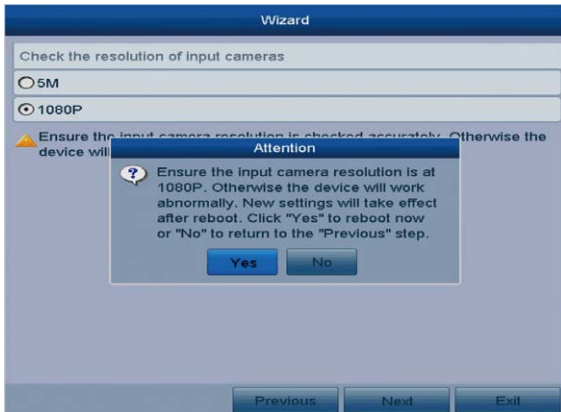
Wizard

Check the resolution of input cameras

5M

1080P

Ensure the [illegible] Otherwise the device wil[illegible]

Attention

Ensure the input camera resolution is at 1080P. Otherwise the device will work abnormally. New settings will take effect after reboot. Click "Yes" to reboot now or "No" to return to the "Previous" step.

Yes No

Previous Next Exit